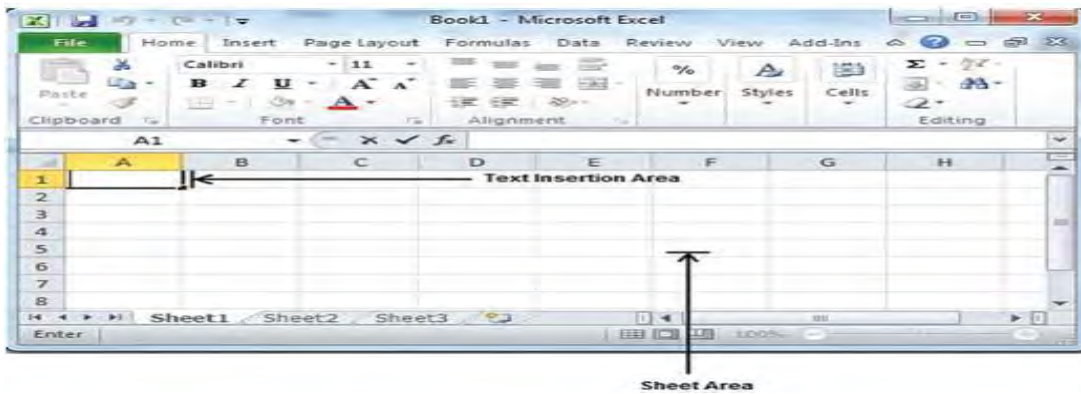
Book1 - Microsoft Excel

File Home Insert Page Layout Formulas Data Review View Add-Ins

Paste
Clipboard

Calibri 11
B I U A A
Font

Alignment

%
Number

Styles

Cells

Σ
Editing

A1 $f_x$

| | A | B | C | D | E | F | G | H |
|---|---|---|---|---|---|---|---|---|
| 1 | | | | | | | | |
| 2 | | | | | | | | |
| 3 | | | | | | | | |
| 4 | | | | | | | | |
| 5 | | | | | | | | |
| 6 | | | | | | | | |
| 7 | | | | | | | | |
| 8 | | | | | | | | |

Text Insertion Area

Sheet1 Sheet2 Sheet3

Enter 100%

Sheet Area